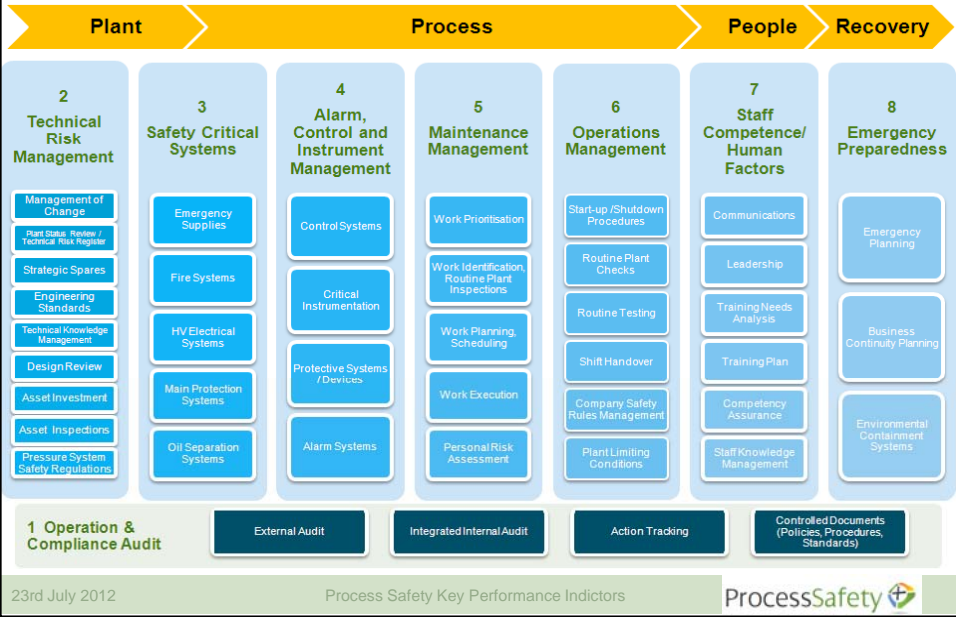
Plant
Process
People
Recovery

2
Technical Risk Management

Management of Change
Plant Status Review / Technical Risk Register
Strategic Spares
Engineering Standards
Technical Knowledge Management
Design Review
Asset Investment
Asset Inspections
Pressure System Safety Regulations

3
Safety Critical Systems

Emergency Supplies
Fire Systems
HV Electrical Systems
Main Protection Systems
Oil Separation Systems

4
Alarm, Control and Instrument Management

Control Systems
Critical Instrumentation
Protective Systems / Devices
Alarm Systems

5
Maintenance Management

Work Prioritisation
Work Identification, Routine Plant Inspections
Work Planning, Scheduling
Work Execution
Personal Risk Assessment

6
Operations Management

Start-up /Shutdown Procedures
Routine Plant Checks
Routine Testing
Shift Handover
Company Safety Rules Management
Plant Limiting Conditions

7
Staff Competence/ Human Factors

Communications
Leadership
Training Needs Analysis
Training Plan
Competency Assurance
Staff Knowledge Management

8
Emergency Preparedness

Emergency Planning
Business Continuity Planning
Environmental Containment Systems

1 Operation & Compliance Audit
External Audit
Integrated Internal Audit
Action Tracking
Controlled Documents (Policies, Procedures, Standards)

23rd July 2012
Process Safety Key Performance Indictors
ProcessSafety